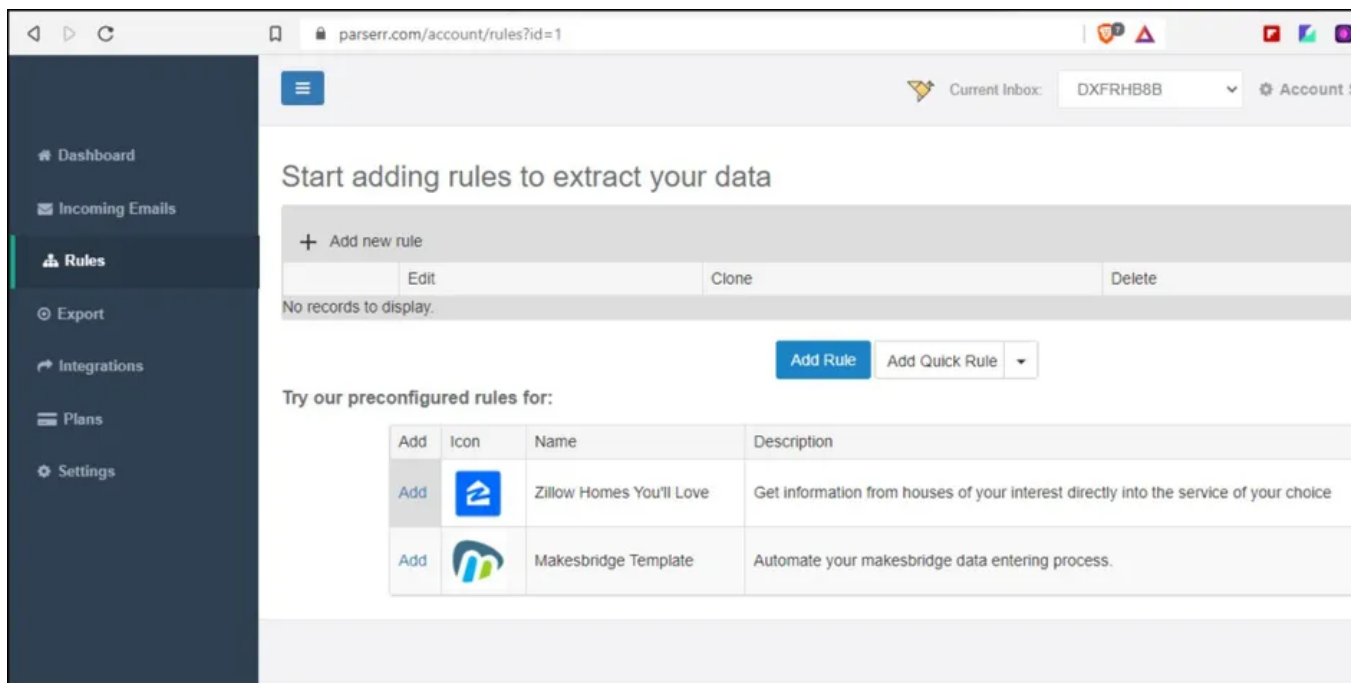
parserr.com/account/rules?id=1

Current Inbox: DXFRHB8B

Account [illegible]

Dashboard
Incoming Emails
Rules
Export
Integrations
Plans
Settings

Start adding rules to extract your data

+ Add new rule

| | Edit | Clone | Delete |
|---|---|---|---|
| No records to display. | | | |

Add Rule
Add Quick Rule

Try our preconfigured rules for:

| Add | Icon | Name | Description |
|---|---|---|---|
| Add | | Zillow Homes You'll Love | Get information from houses of your interest directly into the service of your choice |
| Add | | Makesbridge Template | Automate your makesbridge data entering process. |